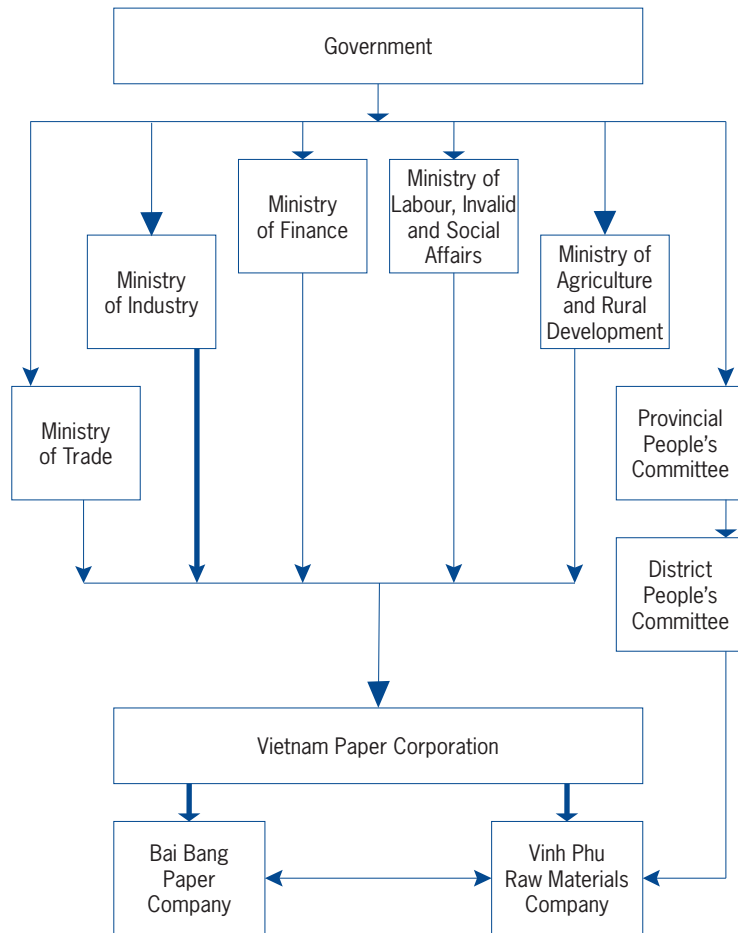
Government

Ministry of Industry

Ministry of Finance

Ministry of Labour, Invalid and Social Affairs

Ministry of Agriculture and Rural Development

Ministry of Trade

Provincial People's Committee

District People's Committee

Vietnam Paper Corporation

Bai Bang Paper Company

Vinh Phu Raw Materials Company